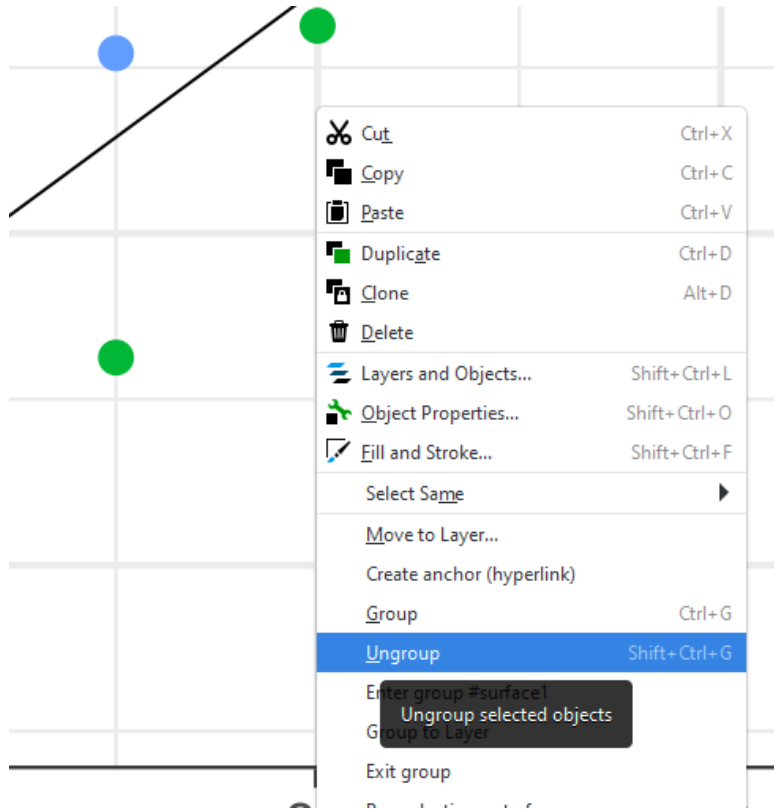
Cut Ctrl+X
Copy Ctrl+C
Paste Ctrl+V
Duplicate Ctrl+D
Clone Alt+D
Delete
Layers and Objects... Shift+Ctrl+L
Object Properties... Shift+Ctrl+O
Fill and Stroke... Shift+Ctrl+F
Select Same
Move to Layer...
Create anchor (hyperlink)
Group Ctrl+G
Ungroup Shift+Ctrl+G
Enter group #surface1
Ungroup selected objects
Group to Layer
Exit group
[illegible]